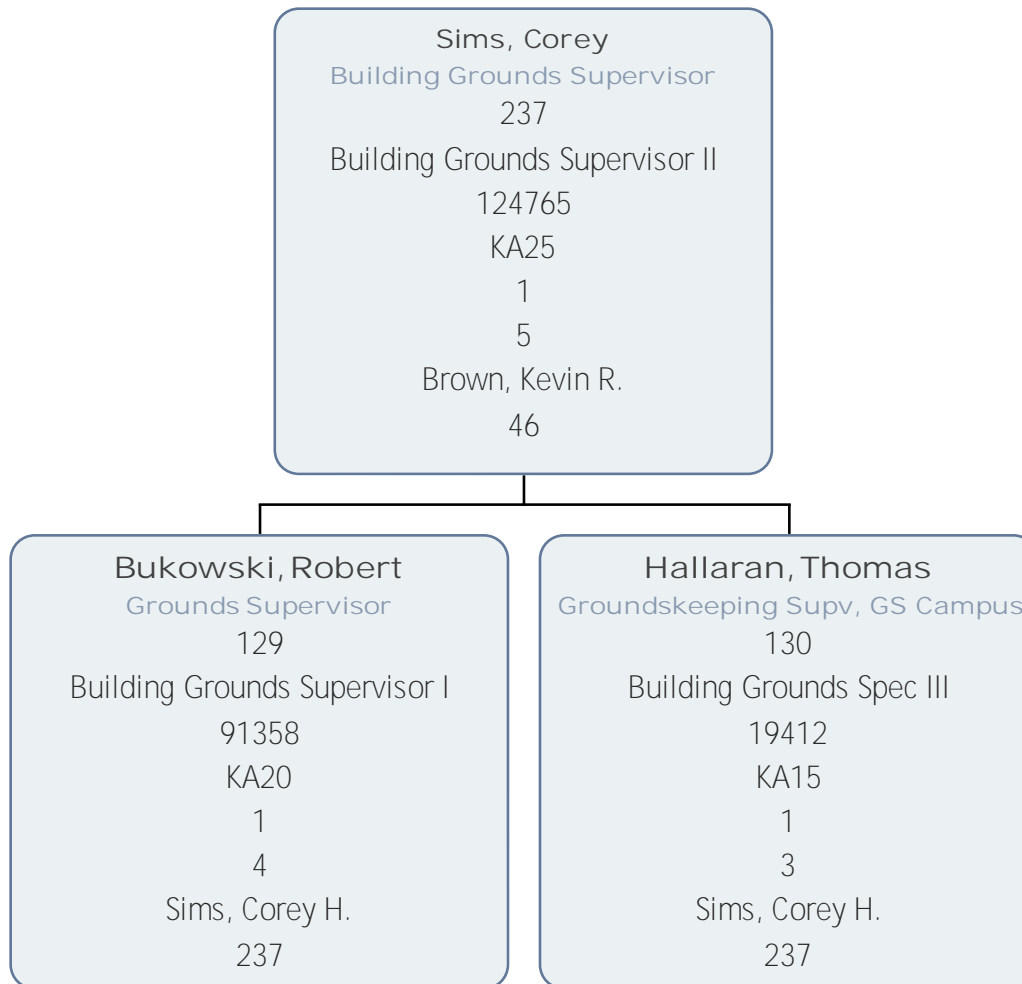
Sims, Corey
Building Grounds Supervisor
237
Building Grounds Supervisor II
124765
KA25
1
5
Brown, Kevin R.
46

Bukowski, Robert
Grounds Supervisor
129
Building Grounds Supervisor I
91358
KA20
1
4
Sims, Corey H.
237

Hallaran, Thomas
Groundskeeping Supv, GS Campus
130
Building Grounds Spec III
19412
KA15
1
3
Sims, Corey H.
237